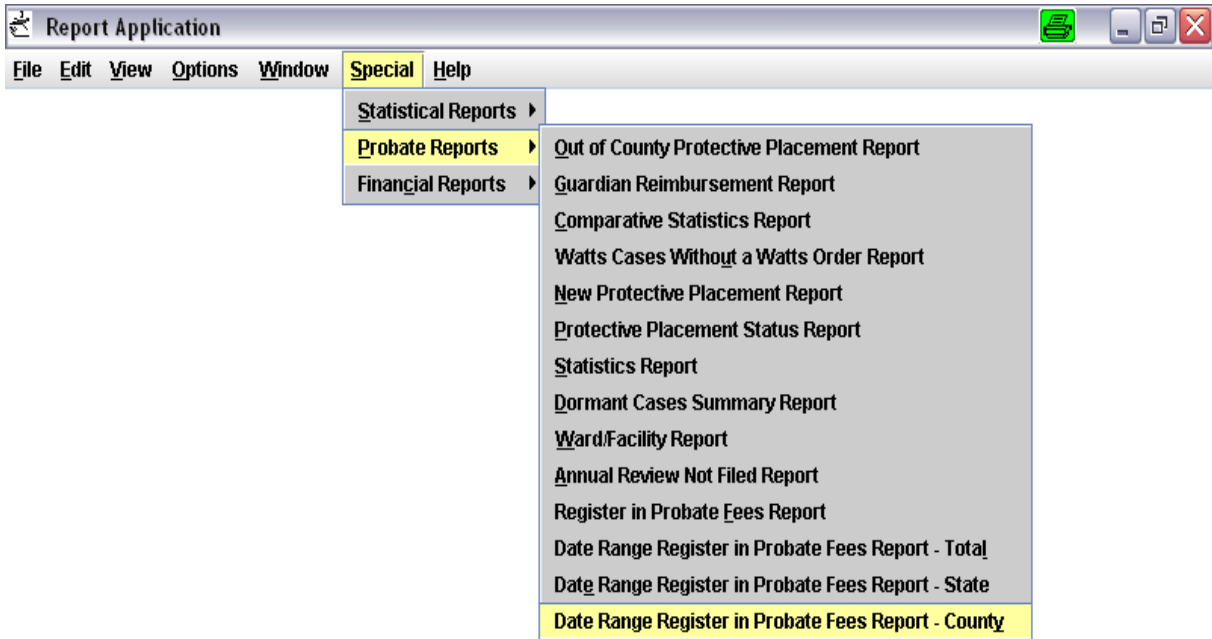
Report Application

File Edit View Options Window Special Help

Statistical Reports
Probate Reports
Financial Reports

Out of County Protective Placement Report
Guardian Reimbursement Report
Comparative Statistics Report
Watts Cases Without a Watts Order Report
New Protective Placement Report
Protective Placement Status Report
Statistics Report
Dormant Cases Summary Report
Ward/Facility Report
Annual Review Not Filed Report
Register in Probate Fees Report
Date Range Register in Probate Fees Report - Total
Date Range Register in Probate Fees Report - State
Date Range Register in Probate Fees Report - County